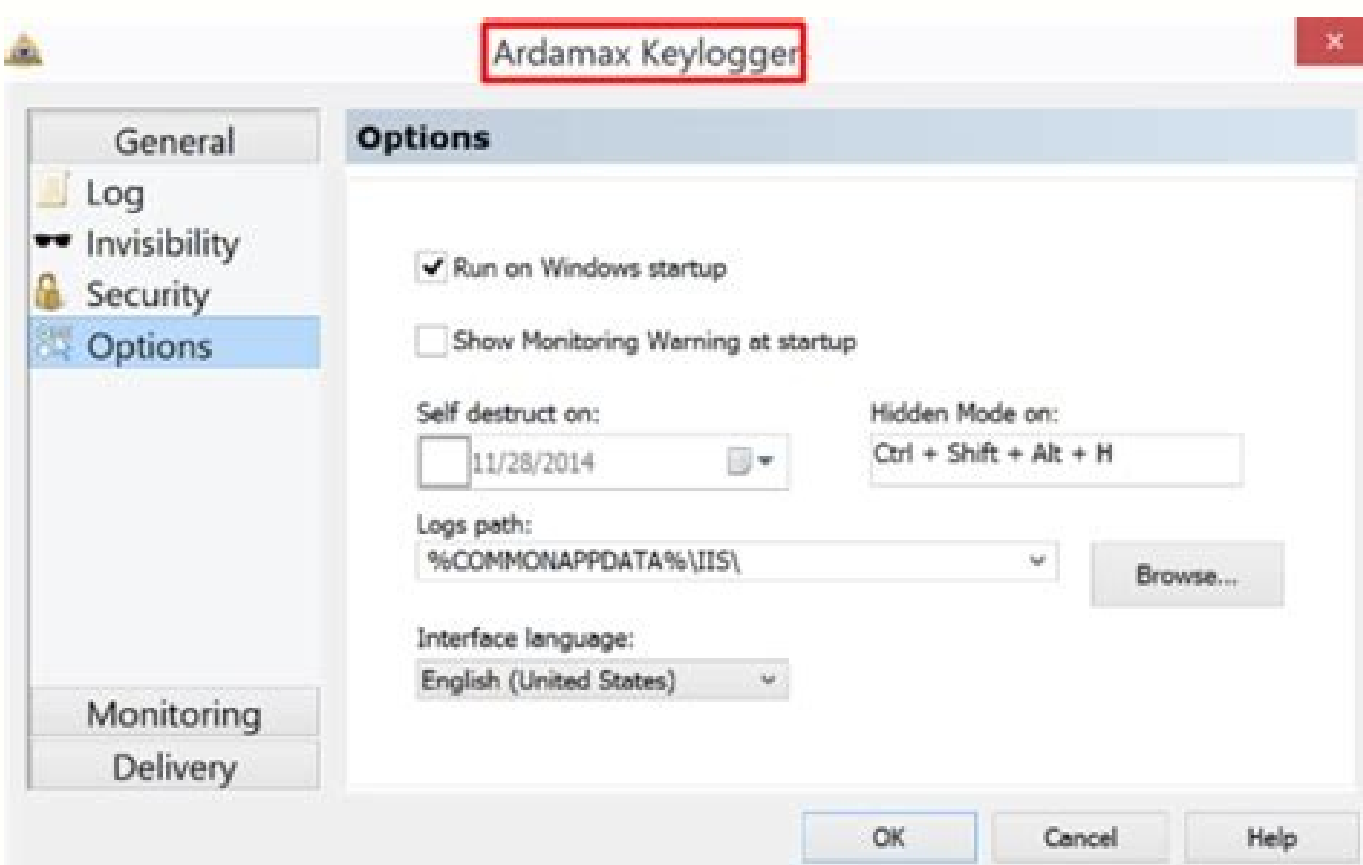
Ardamax Keylogger

×

General
Log
Invisibility
Security
Options

Monitoring
Delivery

Options

Run on Windows startup

Show Monitoring Warning at startup

Self destruct on:
11/28/2014

Hidden Mode on:
Ctrl + Shift + Alt + H

Logs path:
%COMMONAPPDATA%\IIS\

Browse...

Interface language:
English (United States)

OK
Cancel
Help